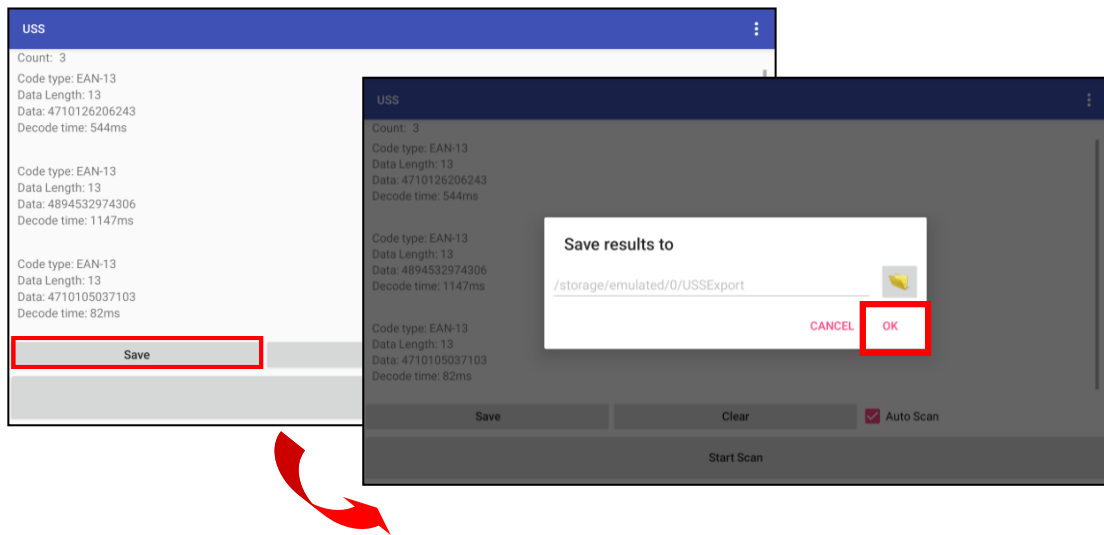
USS

Count: 3

Code type: EAN-13
Data Length: 13
Data: 4710126206243
Decode time: 544ms

Code type: EAN-13
Data Length: 13
Data: 4894532974306
Decode time: 1147ms

Code type: EAN-13
Data Length: 13
Data: 4710105037103
Decode time: 82ms

Save

USS

Count: 3

Code type: EAN-13
Data Length: 13
Data: 4710126206243
Decode time: 544ms

Code type: EAN-13
Data Length: 13
Data: 4894532974306
Decode time: 1147ms

Code type: EAN-13
Data Length: 13
Data: 4710105037103
Decode time: 82ms

Save results to

/storage/emulated/0/USSExport

CANCEL OK

Save Clear Auto Scan

Start Scan